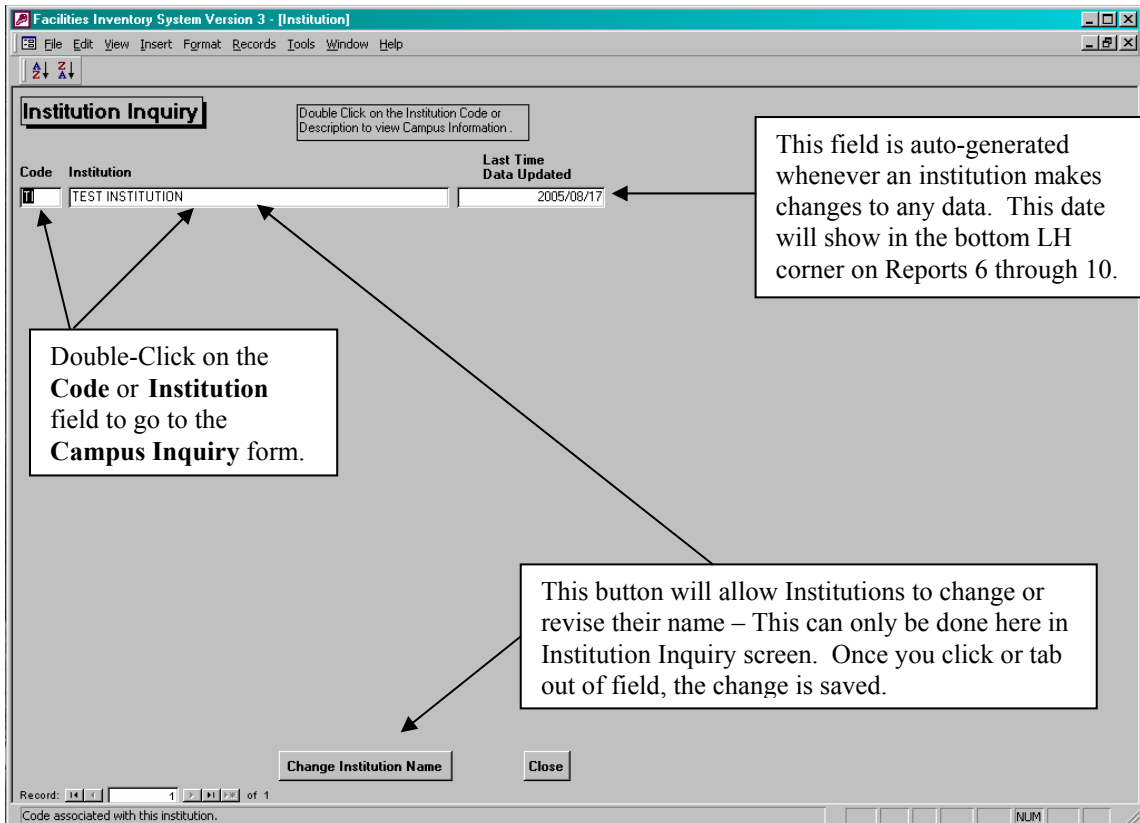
Facilities Inventory System Version 3 - [Institution]

File Edit View Insert Format Records Tools Window Help

Institution Inquiry

Double Click on the Institution Code or Description to view Campus Information .

This field is auto-generated whenever an institution makes changes to any data. This date will show in the bottom LH corner on Reports 6 through 10.

| Code | Institution | Last Time Data Updated |
|---|---|---|
| T | TEST INSTITUTION | 2005/08/17 |

Double-Click on the **Code** or **Institution** field to go to the **Campus Inquiry** form.

This button will allow Institutions to change or revise their name – This can only be done here in Institution Inquiry screen. Once you click or tab out of field, the change is saved.

Change Institution Name

Close

Record: 1 of 1

Code associated with this institution.

NUM